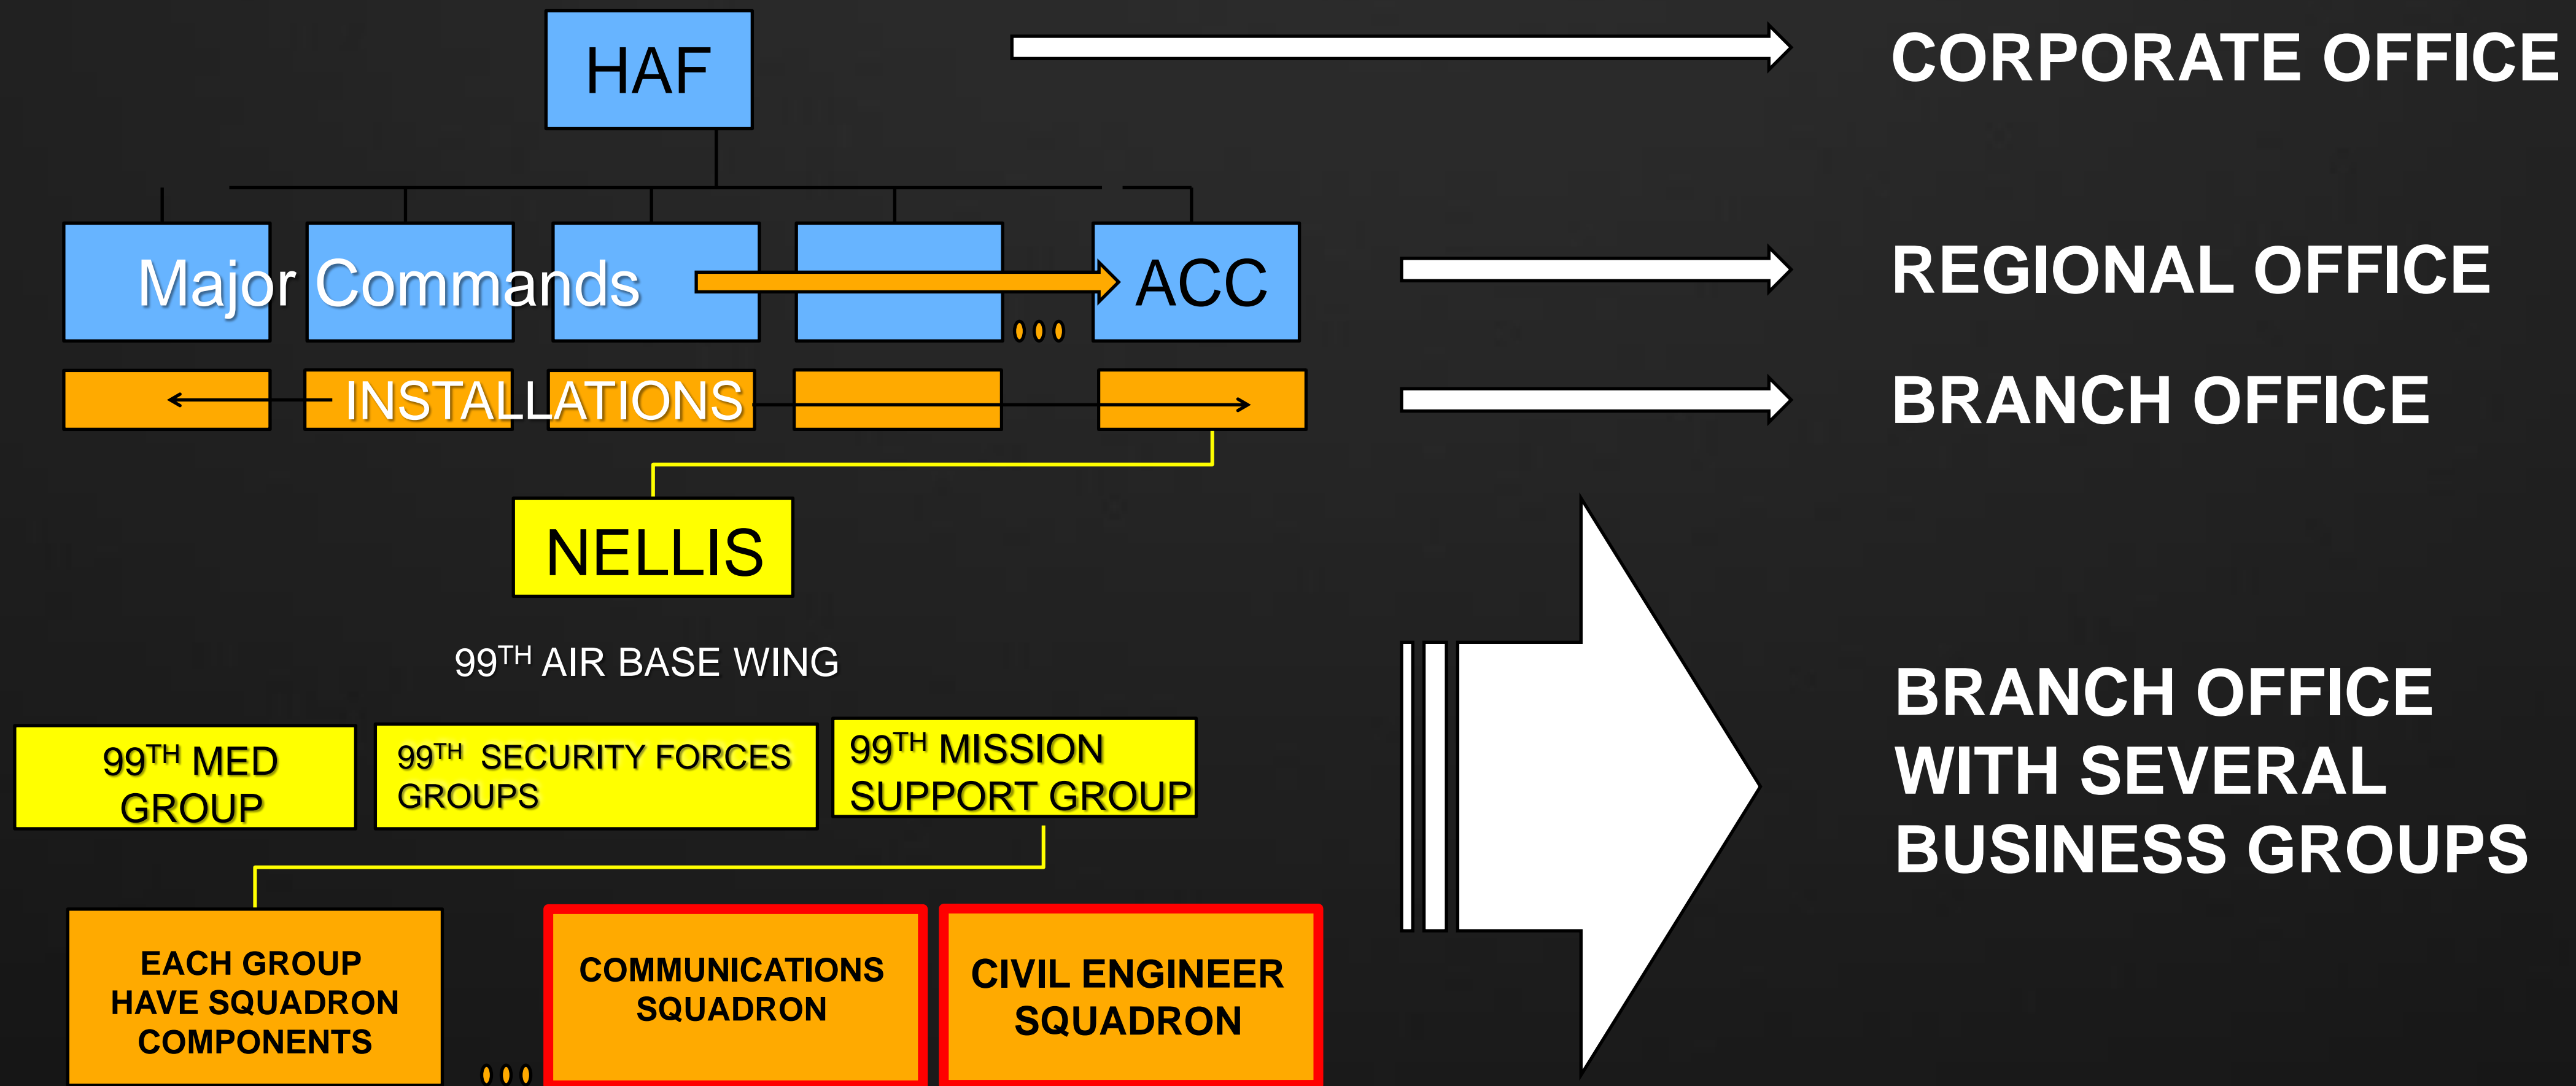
HAF

CORPORATE OFFICE

Major Commands

ACC

REGIONAL OFFICE

INSTALLATIONS

BRANCH OFFICE

NELLIS

99$^{TH}$ AIR BASE WING

99$^{TH}$ MED GROUP

99$^{TH}$ SECURITY FORCES GROUPS

99$^{TH}$ MISSION SUPPORT GROUP

BRANCH OFFICE WITH SEVERAL BUSINESS GROUPS

EACH GROUP HAVE SQUADRON COMPONENTS

COMMUNICATIONS SQUADRON

CIVIL ENGINEER SQUADRON